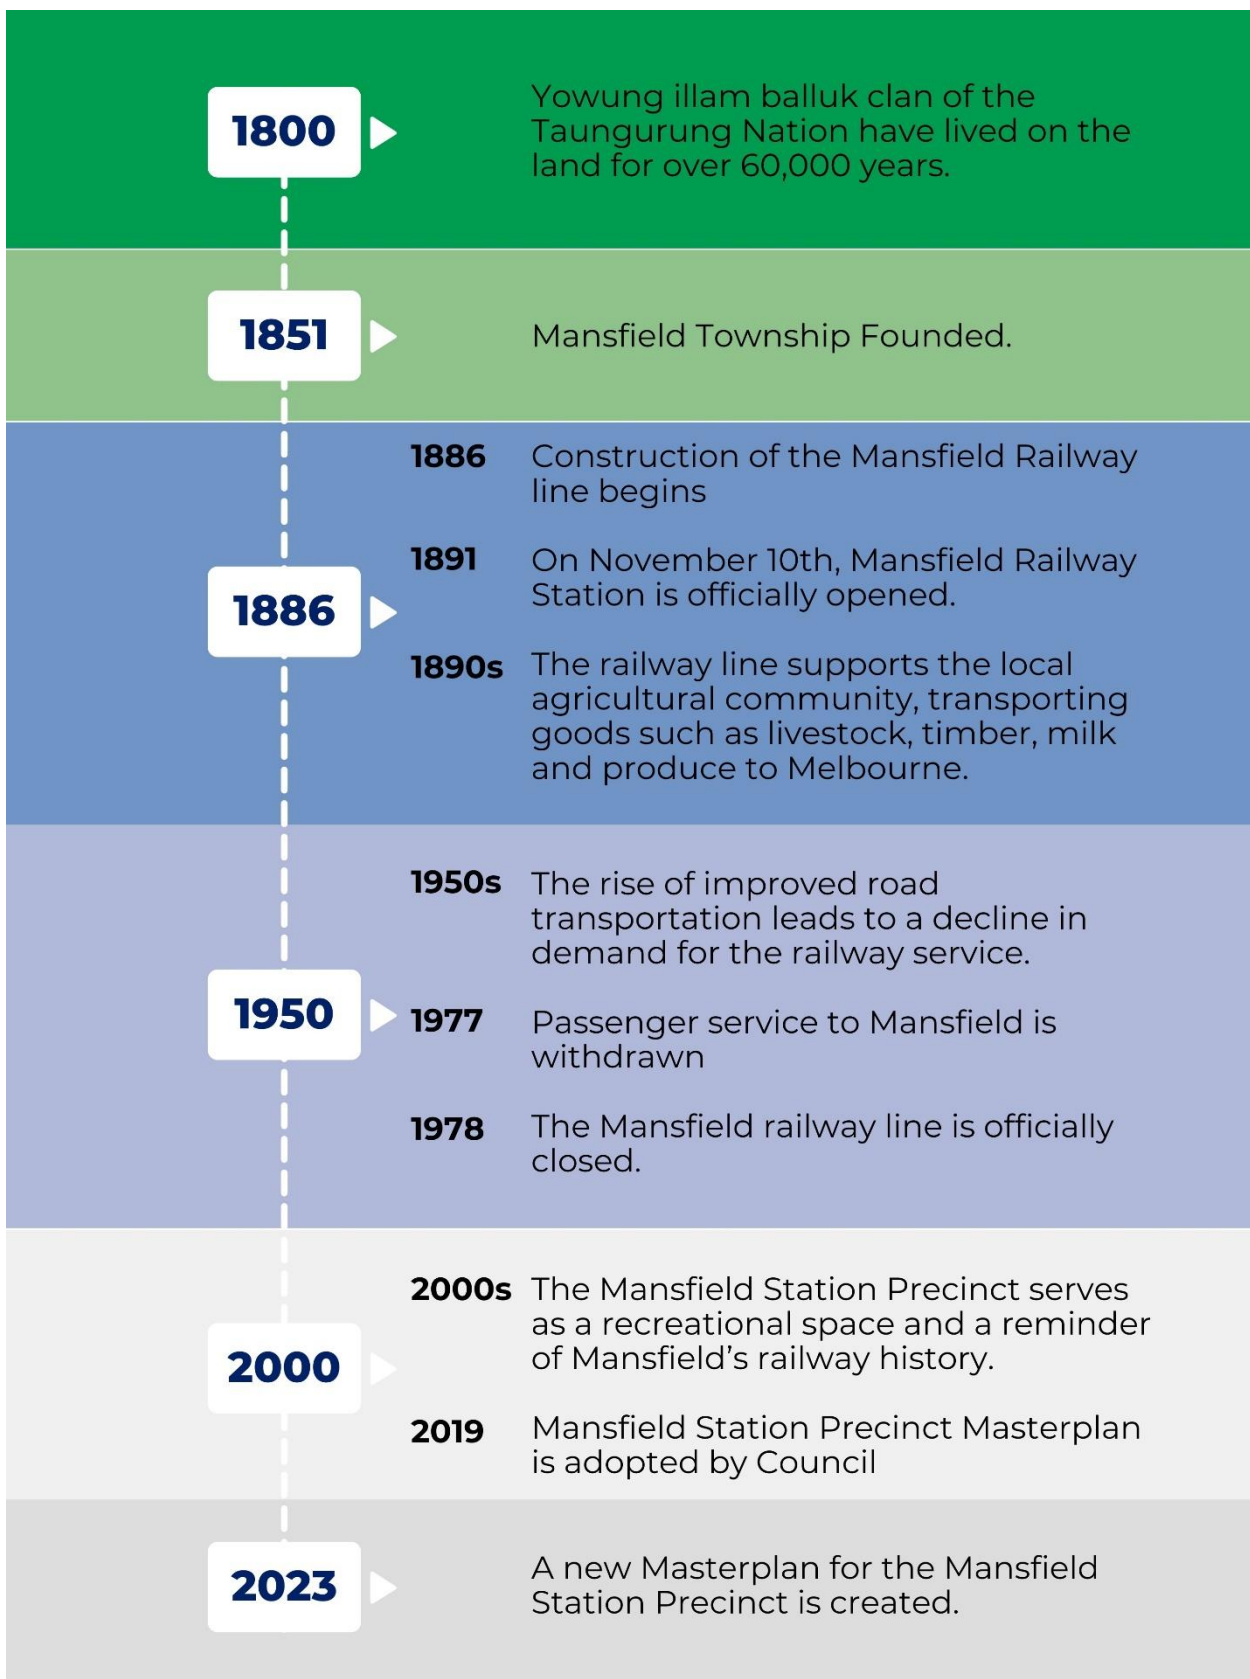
1800

Yowung illam balluk clan of the Taungurung Nation have lived on the land for over 60,000 years.

1851

Mansfield Township Founded.

1886

1886 Construction of the Mansfield Railway line begins

1891 On November 10th, Mansfield Railway Station is officially opened.

1890s The railway line supports the local agricultural community, transporting goods such as livestock, timber, milk and produce to Melbourne.

1950

1950s The rise of improved road transportation leads to a decline in demand for the railway service.

1977 Passenger service to Mansfield is withdrawn

1978 The Mansfield railway line is officially closed.

2000

2000s The Mansfield Station Precinct serves as a recreational space and a reminder of Mansfield's railway history.

2019 Mansfield Station Precinct Masterplan is adopted by Council

2023

A new Masterplan for the Mansfield Station Precinct is created.